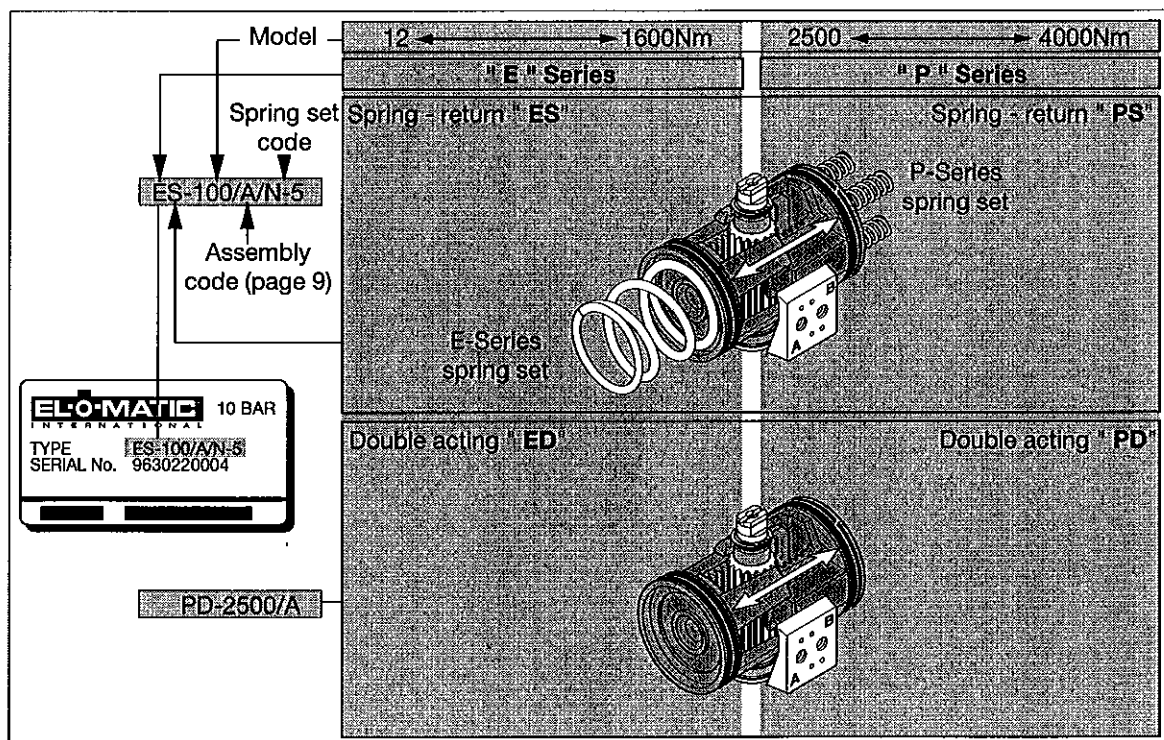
Model

12 ← → 1600Nm

2500 ← → 4000Nm

" E " Series

" P " Series

Spring set code

Spring - return " ES "

Spring - return " PS "

ES-100/A/N-5

Assembly code (page 9)

P-Series spring set

E-Series spring set

B

A

EL-O-MATIC INTERNATIONAL 10 BAR

TYPE ES-100/A/N-5
SERIAL No. 9630220004

Double acting " ED "

Double acting " PD "

PD-2500/A

B

A